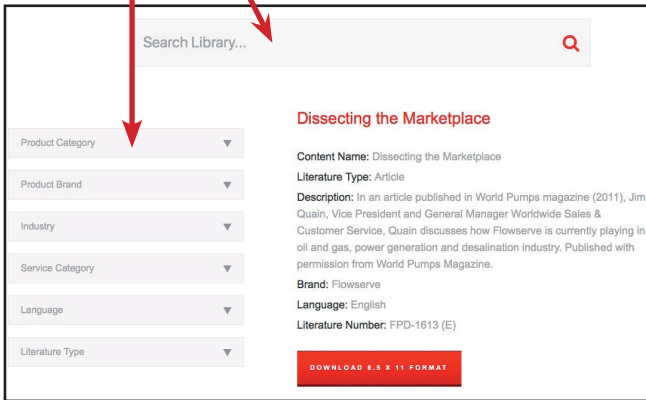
Search Library...

Product Category

Product Brand

Industry

Service Category

Language

Literature Type

Dissecting the Marketplace

Content Name: Dissecting the Marketplace

Literature Type: Article

Description: In an article published in World Pumps magazine (2011), Jim Quain, Vice President and General Manager Worldwide Sales & Customer Service, Quain discusses how Flowserve is currently playing in oil and gas, power generation and desalination industry. Published with permission from World Pumps Magazine.

Brand: Flowserve

Language: English

Literature Number: FPD-1613 (E)

DOWNLOAD 8.5 X 11 FORMAT